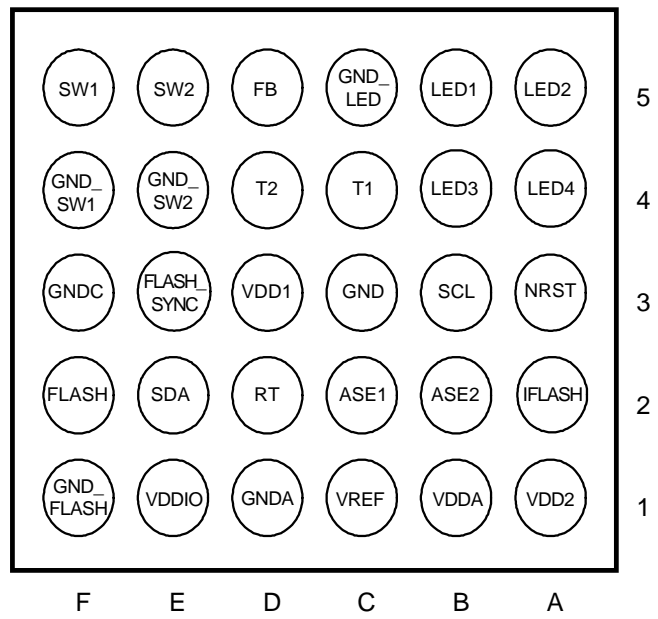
| | | | | | | |
|---|---|---|---|---|---|---|
| SW1 | SW2 | FB | GND_ LED | LED1 | LED2 | 5 |
| GND_ SW1 | GND_ SW2 | T2 | T1 | LED3 | LED4 | 4 |
| GNDC | FLASH_ SYNC | VDD1 | GND | SCL | NRST | 3 |
| FLASH | SDA | RT | ASE1 | ASE2 | IFLASH | 2 |
| GND_ FLASH | VDDIO | GNDA | VREF | VDDA | VDD2 | 1 |
| F | E | D | C | B | A | |